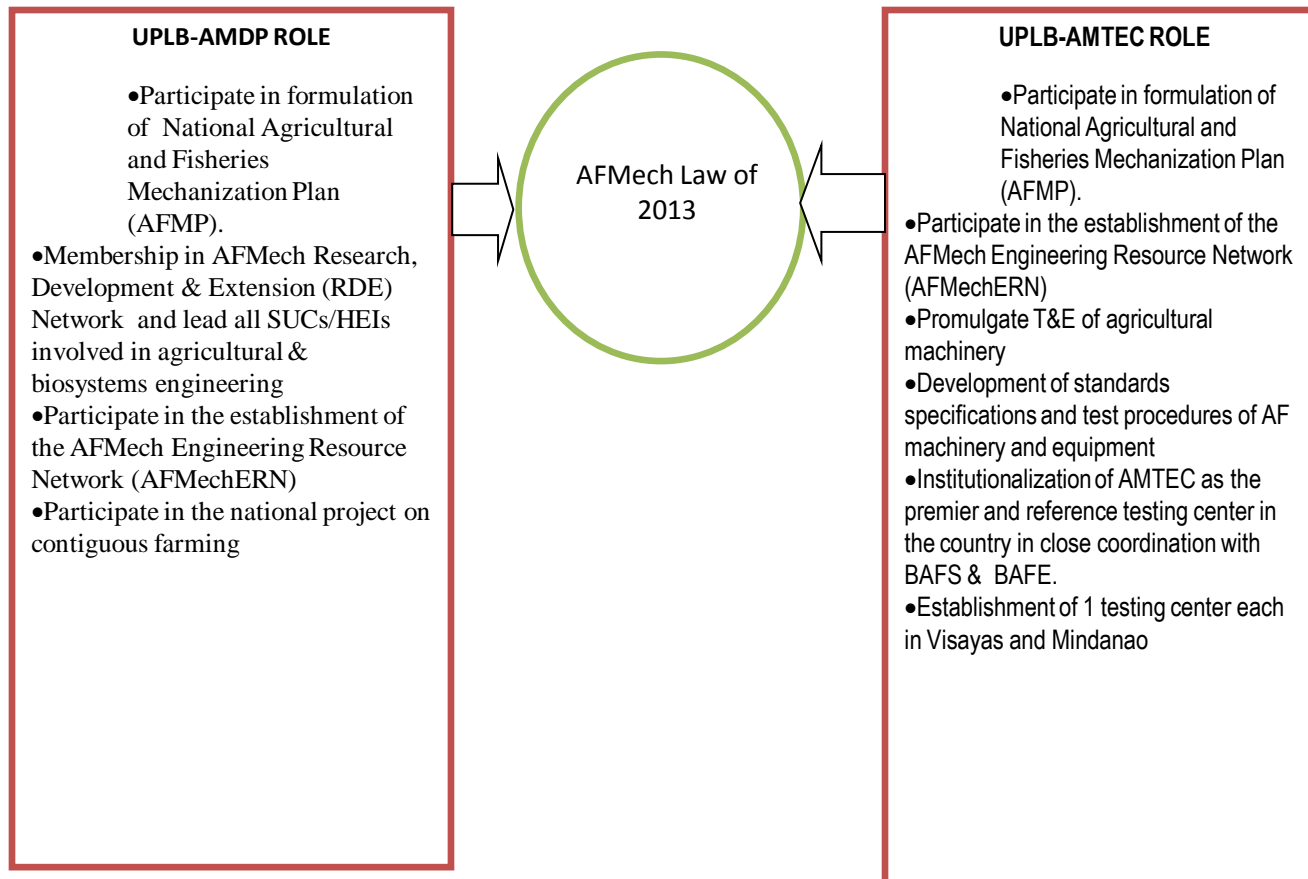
UPLB-AMDP ROLE

•Participate in formulation of National Agricultural and Fisheries Mechanization Plan (AFMP).
•Membership in AFMech Research, Development & Extension (RDE) Network and lead all SUCs/HEIs involved in agricultural & biosystems engineering
•Participate in the establishment of the AFMech Engineering Resource Network (AFMechERN)
•Participate in the national project on contiguous farming

AFMech Law of 2013

UPLB-AMTEC ROLE

•Participate in formulation of National Agricultural and Fisheries Mechanization Plan (AFMP).
•Participate in the establishment of the AFMech Engineering Resource Network (AFMechERN)
•Promulgate T&E of agricultural machinery
•Development of standards specifications and test procedures of AF machinery and equipment
•Institutionalization of AMTEC as the premier and reference testing center in the country in close coordination with BAFS & BAFE.
•Establishment of 1 testing center each in Visayas and Mindanao